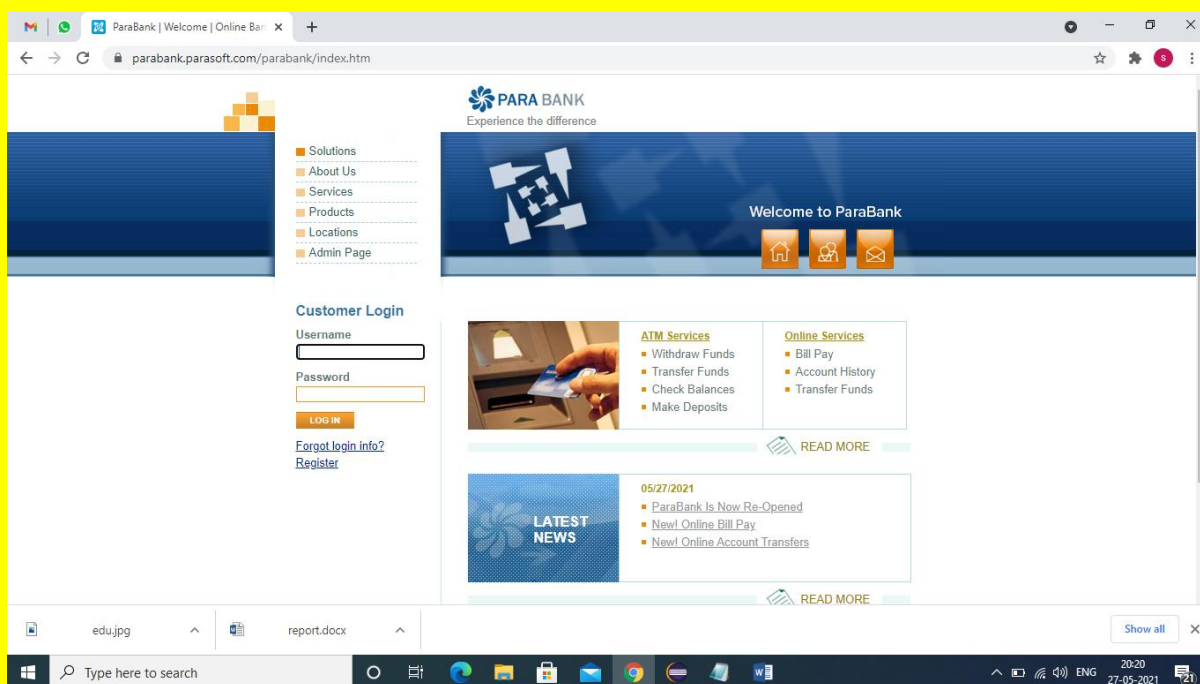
ParaBank | Welcome | Online Ban

parabank.parasoft.com/parabank/index.htm

PARA BANK
Experience the difference

Solutions
About Us
Services
Products
Locations
Admin Page

Welcome to ParaBank

Customer Login
Username

Password

LOG IN

Forgot login info?
Register

ATM Services
Withdraw Funds
Transfer Funds
Check Balances
Make Deposits

Online Services
Bill Pay
Account History
Transfer Funds

READ MORE

LATEST NEWS

05/27/2021
ParaBank Is Now Re-Opened
New! Online Bill Pay
New! Online Account Transfers

READ MORE

edu.jpg
report.docx
Show all

Type here to search
ENG
20:20
27-05-2021
21